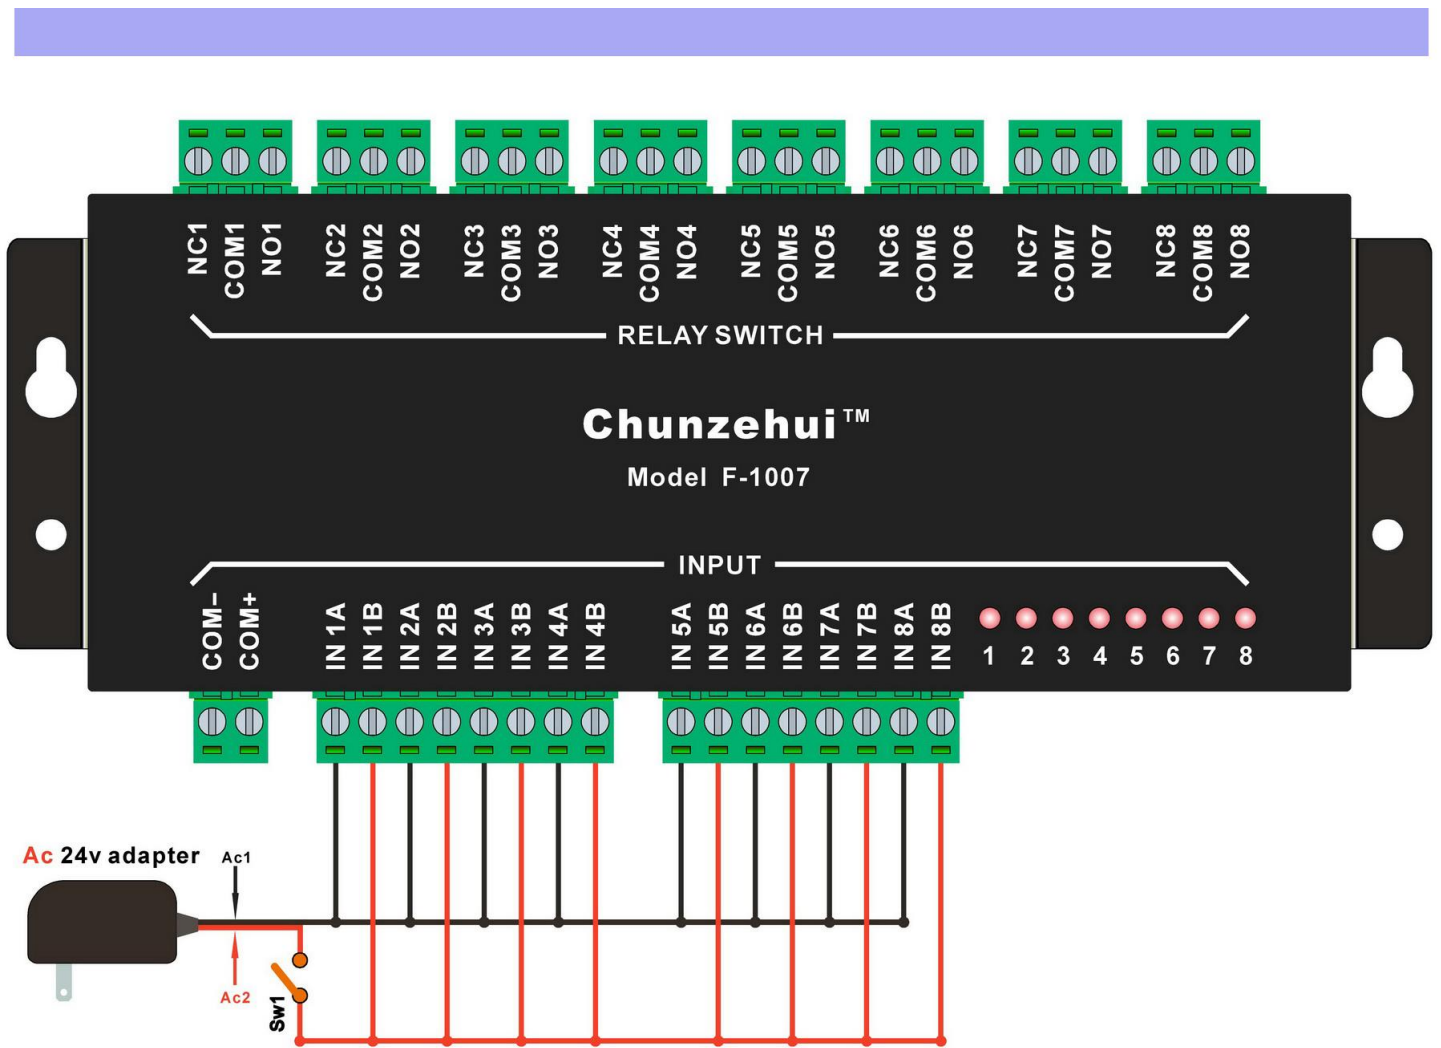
NC1 COM1 NO1 NC2 COM2 NO2 NC3 COM3 NO3 NC4 COM4 NO4 NC5 COM5 NO5 NC6 COM6 NO6 NC7 COM7 NO7 NC8 COM8 NO8

RELAY SWITCH

Chunzehui™

Model F-1007

INPUT

COM– COM+ IN 1A IN 1B IN 2A IN 2B IN 3A IN 3B IN 4A IN 4B IN 5A IN 5B IN 6A IN 6B IN 7A IN 7B IN 8A IN 8B

1 2 3 4 5 6 7 8

Ac 24v adapter

Ac1

Ac2

Sw1